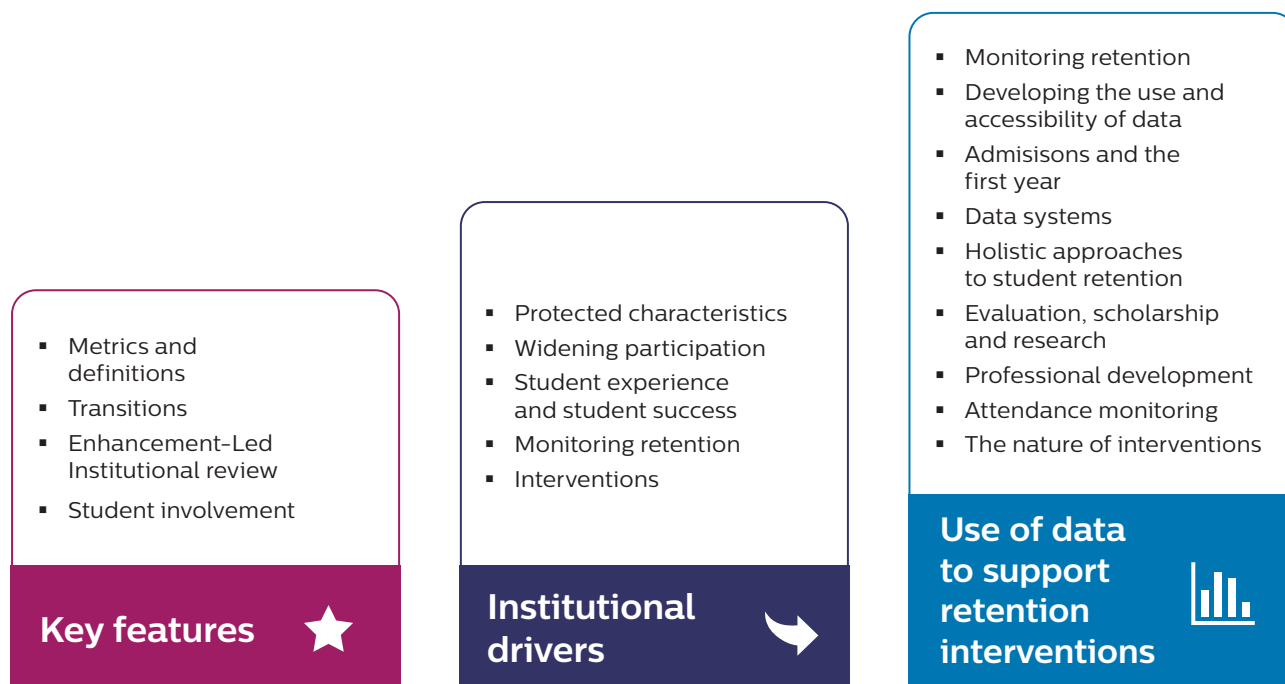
- Metrics and definitions
- Transitions
- Enhancement-Led Institutional review
- Student involvement

Key features

- Protected characteristics
- Widening participation
- Student experience and student success
- Monitoring retention
- Interventions

Institutional drivers

- Monitoring retention
- Developing the use and accessibility of data
- Admisisons and the first year
- Data systems
- Holistic approaches to student retention
- Evaluation, scholarship and research
- Professional development
- Attendance monitoring
- The nature of interventions

Use of data to support retention interventions